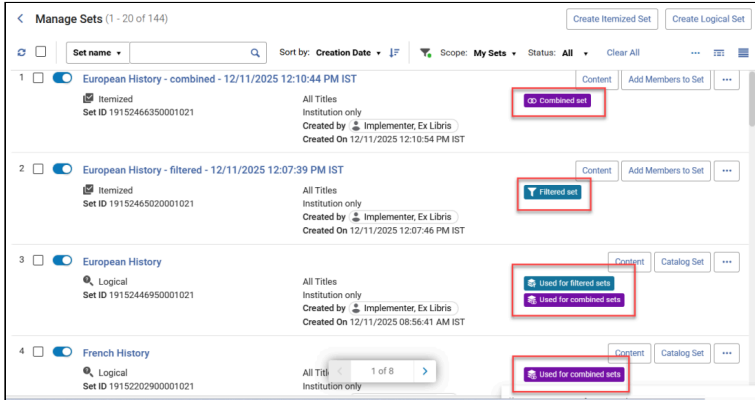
< Manage Sets (1 - 20 of 144)

Create Itemized Set | Create Logical Set

Set name ▾ | Sort by: Creation Date ▾ | Scope: My Sets ▾ | Status: All ▾ | Clear All

1 European History - combined - 12/11/2025 12:10:44 PM IST
Itemized
Set ID 19152466350001021
All Titles
Institution only
Created by Implementer, Ex Libris
Created On 12/11/2025 12:10:54 PM IST
Combined set
Content | Add Members to Set | ...

2 European History - filtered - 12/11/2025 12:07:39 PM IST
Itemized
Set ID 19152465020001021
All Titles
Institution only
Created by Implementer, Ex Libris
Created On 12/11/2025 12:07:46 PM IST
Filtered set
Content | Add Members to Set | ...

3 European History
Logical
Set ID 19152446950001021
All Titles
Institution only
Created by Implementer, Ex Libris
Created On 12/11/2025 08:56:41 AM IST
Used for filtered sets
Used for combined sets
Content | Catalog Set | ...

4 French History
Logical
Set ID 19152202900001021
All Titl
Institution only
1 of 8
Used for combined sets
Content | Catalog Set | ...